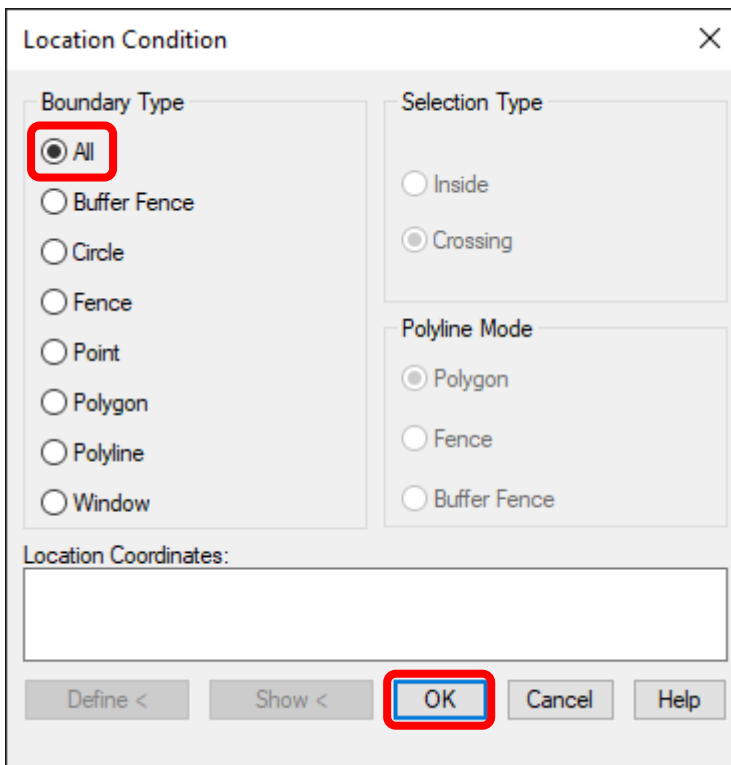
Location Condition

Boundary Type

All

Buffer Fence

Circle

Fence

Point

Polygon

Polyline

Window

Selection Type

Inside

Crossing

Polyline Mode

Polygon

Fence

Buffer Fence

Location Coordinates:

Define <

Show <

OK

Cancel

Help